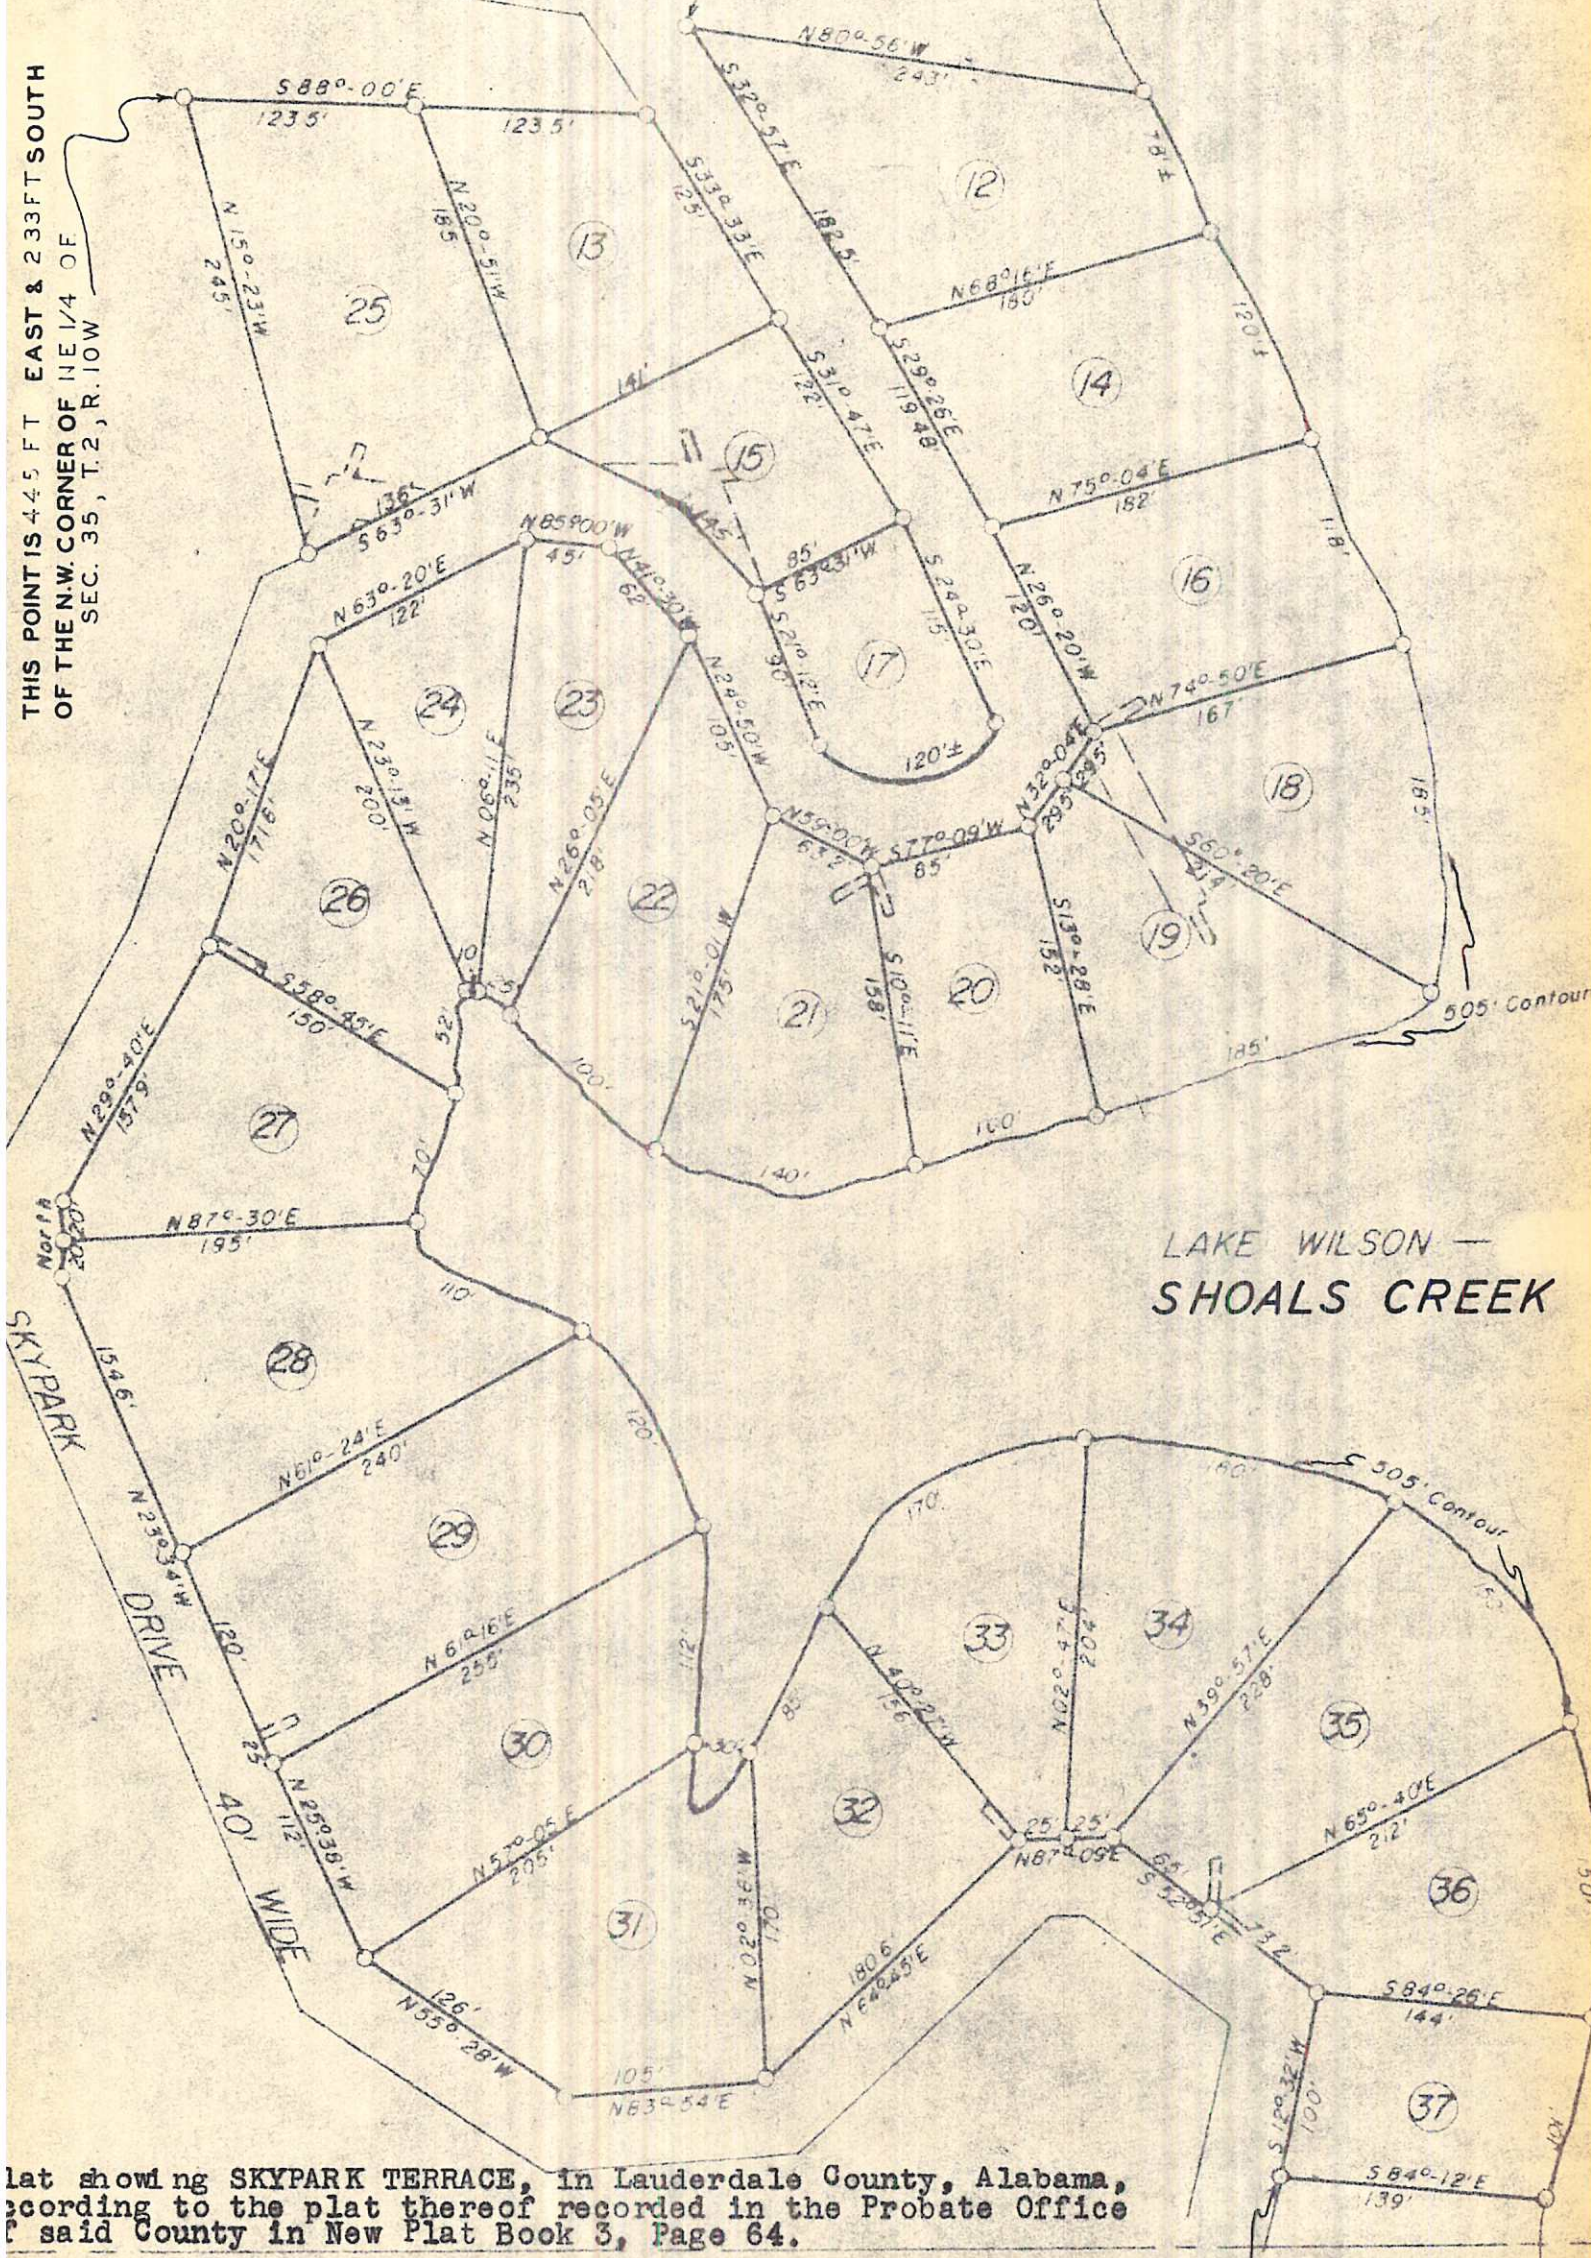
THIS POINT IS 445 FT EAST & 233 FT SOUTH OF THE N.W. CORNER OF NE 1/4 OF SEC. 35, T.2, R.10W

S 88°-00'E
123.5'
123.5'
N 80°-56'W
243'
78'±
S 32°-57'E
182.5'
12
N 15°-23'W
245'
N 20°-51'W
185
13
S 33°-33'E
125'
25
N 68°-16'E
180'
120'±
141'
S 31°-47'E
122'
S 29°-26'E
119.48
14
15
136'
S 63°-31'W
145'
N 75°-04'E
182'
118'
N 85°00'W
45'
85'
S 63°31'W
S 24°-30'E
115
16
N 63°-20'E
122'
N 41°-30'W
62'
S 21°-12'E
90'
17
N 26°-20'W
120'
24
23
N 74°-50'E
167'
N 23°-13'W
200'
N 06°-11'E
235'
N 24°-50'W
105'
120'±
N 32°-04'E
29.5
29.5
18
165'
N 20°-17'E
171.6'
N 26°-05'E
218'
N 59°-00'W
63.2'
S 77°-09'W
85'
S 60°-20'E
214'
26
22
19
S 21°-01'W
175'
S 10°-11'E
158'
S 13°-28'E
152'
20
21
10
35
S 58°-45'E
150'
52'
505' Contour
185'
N 29°-40'E
157.9'
120'
27
100'
70'
140'
North 20'
N 87°-30'E
195'
LAKE WILSON —
SHOALS CREEK
110'
28
154.6'
SKYPARK
120'
N 61°-24'E
240'
29
170'
160'
505' Contour
N 23°34'W
120'
DRIVE
112'
N 61°-16'E
255'
N 40°-22'W
156
33
N 02°-47'E
204'
34
150'
N 39°-57'E
228'
35
82'
30
25
N 25°38'W
112'
40'
30'
32
N 65°-40'E
212'
N 57°-05'E
205'
25'
25'
N 87°09'E
65'
S 52°51'E
73.2'
36
WIDE
N 02°-38'W
170'
31
180.6'
N 64°45'E
126'
N 55°-28'W
S 84°-26'E
144'
105'
N 83°-54'E
S 12°32'W
100'
37
101'
S 84°-12'E
139'

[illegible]lat showing SKYPARK TERRACE, in Lauderdale County, Alabama, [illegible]ccording to the plat thereof recorded in the Probate Office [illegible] said County in New Plat Book 3, Page 64.